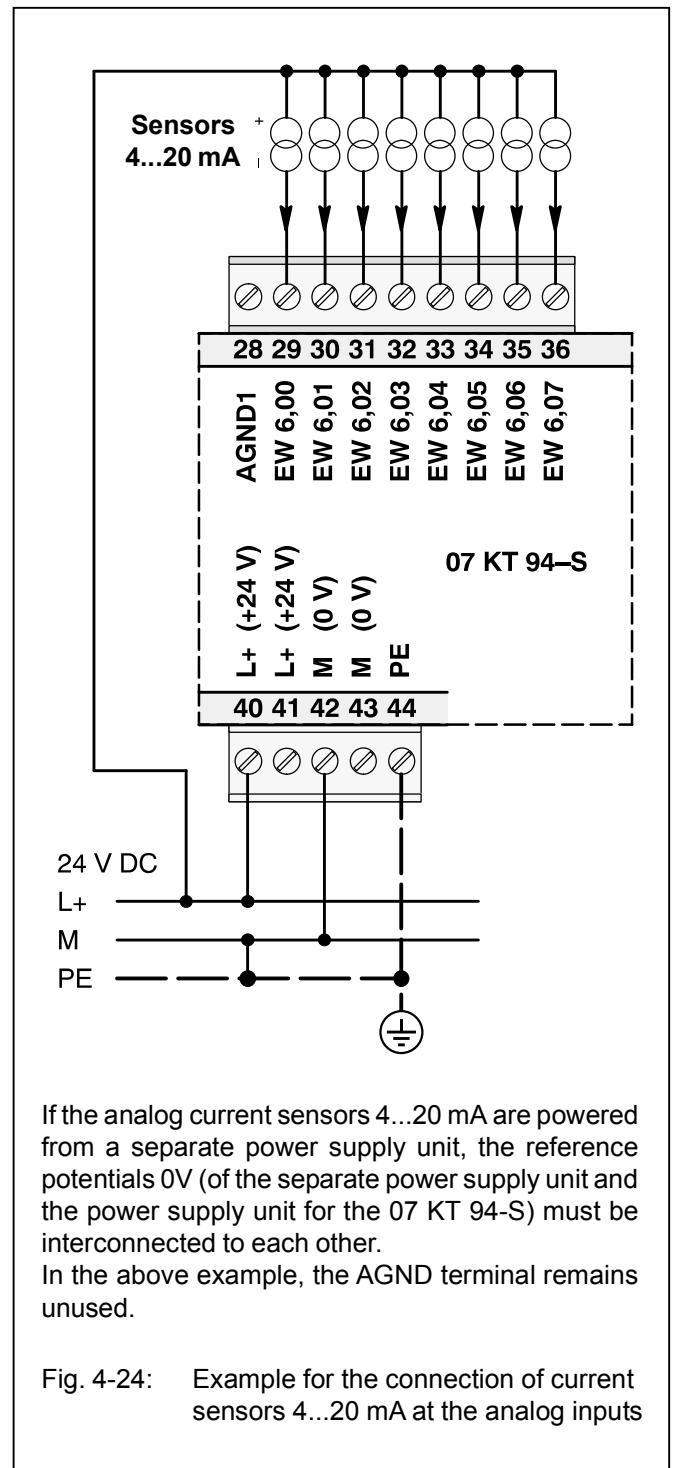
Sensors
4...20 mA

+
-

28 29 30 31 32 33 34 35 36

AGND1
EW 6,00
EW 6,01
EW 6,02
EW 6,03
EW 6,04
EW 6,05
EW 6,06
EW 6,07

07 KT 94–S

L+ (+24 V)
L+ (+24 V)
M (0 V)
M (0 V)
PE

40 41 42 43 44

24 V DC
L+
M
PE

If the analog current sensors 4...20 mA are powered from a separate power supply unit, the reference potentials 0V (of the separate power supply unit and the power supply unit for the 07 KT 94-S) must be interconnected to each other.
In the above example, the AGND terminal remains unused.

Fig. 4-24: Example for the connection of current sensors 4...20 mA at the analog inputs